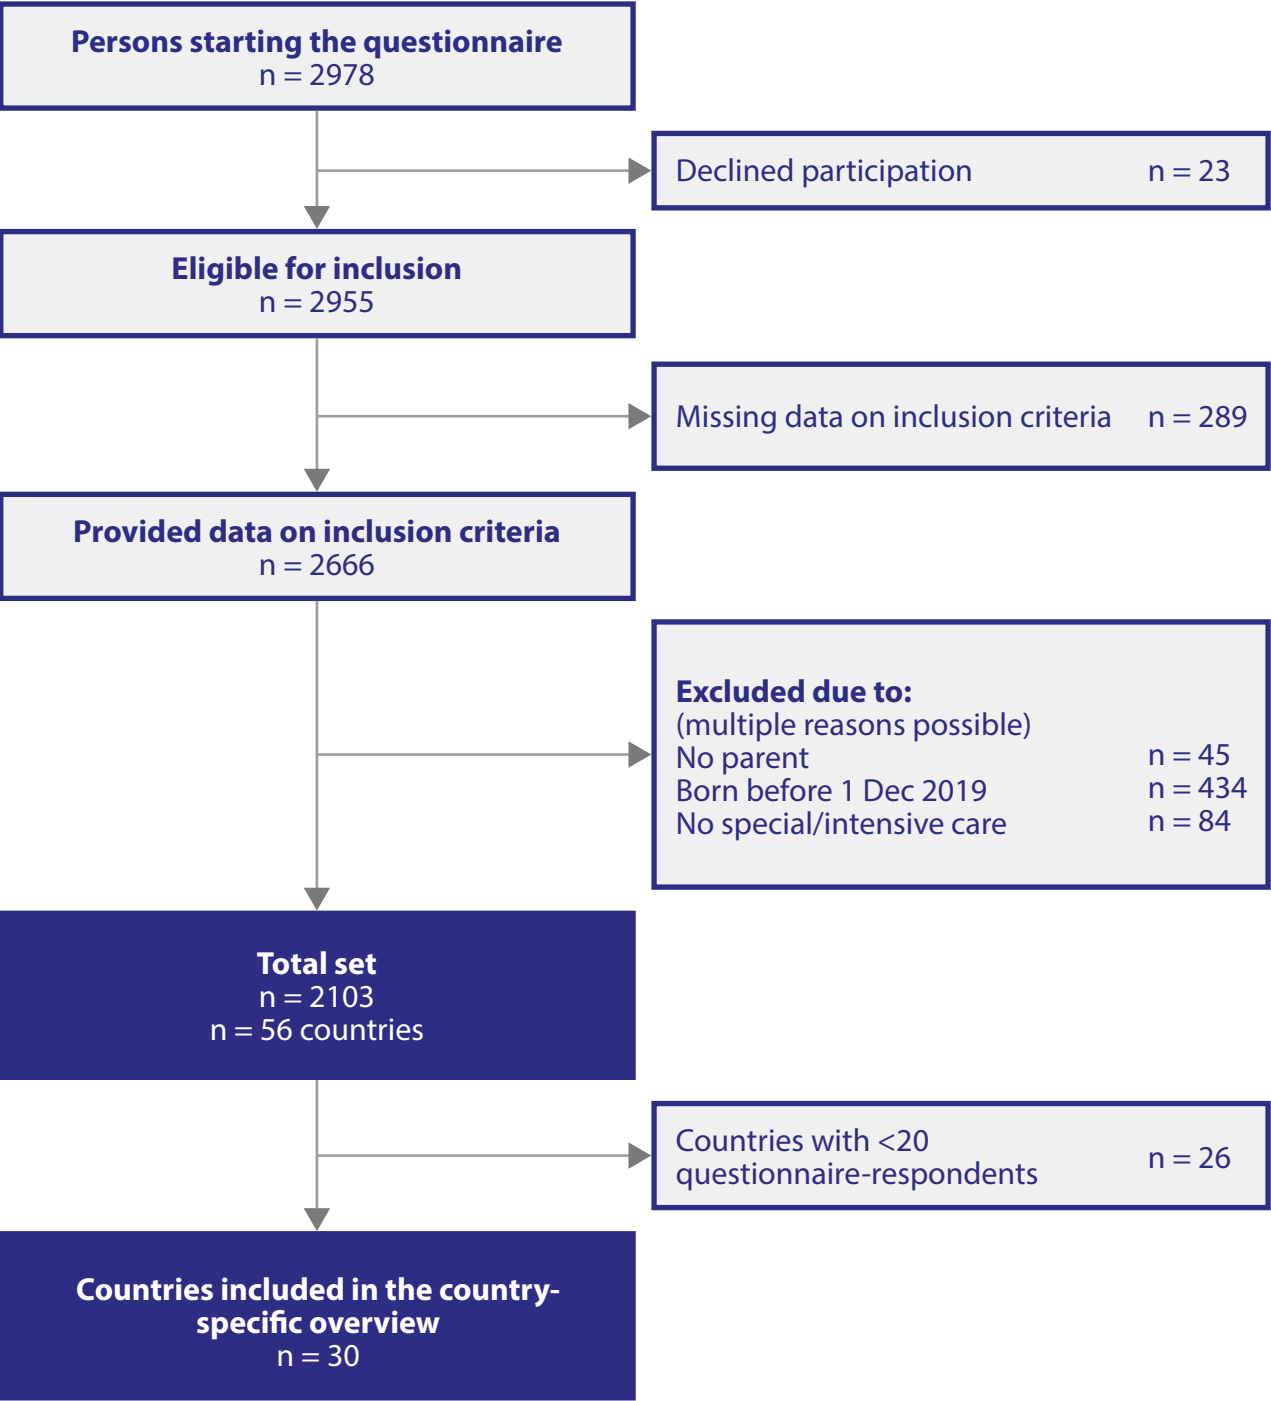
Persons starting the questionnaire
n = 2978

Declined participation n = 23

Eligible for inclusion
n = 2955

Missing data on inclusion criteria n = 289

Provided data on inclusion criteria
n = 2666

Excluded due to:
(multiple reasons possible)
No parent n = 45
Born before 1 Dec 2019 n = 434
No special/intensive care n = 84

Total set
n = 2103
n = 56 countries

Countries with <20 questionnaire-respondents n = 26

Countries included in the country-specific overview
n = 30